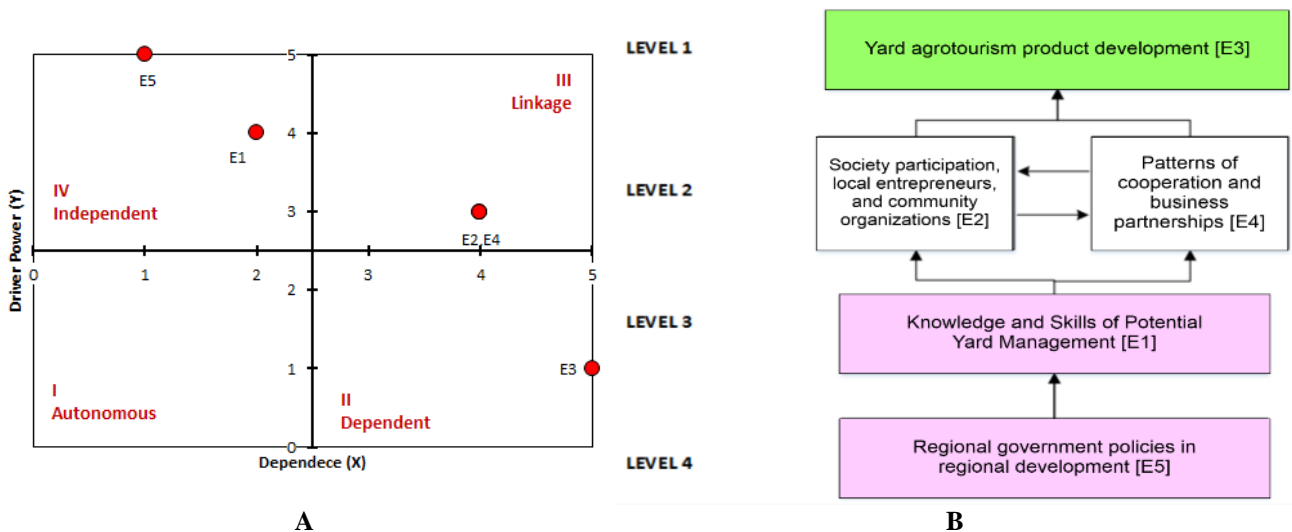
5
E5
III
Linkage
4
E1
IV
Independent
3
E2,E4
0
1
2
3
4
5
Driver Power (Y)
2
1
E3
I
Autonomous
II
Dependent
0
Dependece (X)

A

LEVEL 1
Yard agrotourism product development [E3]

LEVEL 2
Society participation, local entrepreneurs, and community organizations [E2]
Patterns of cooperation and business partnerships [E4]

LEVEL 3
Knowledge and Skills of Potential Yard Management [E1]

LEVEL 4
Regional government policies in regional development [E5]

B